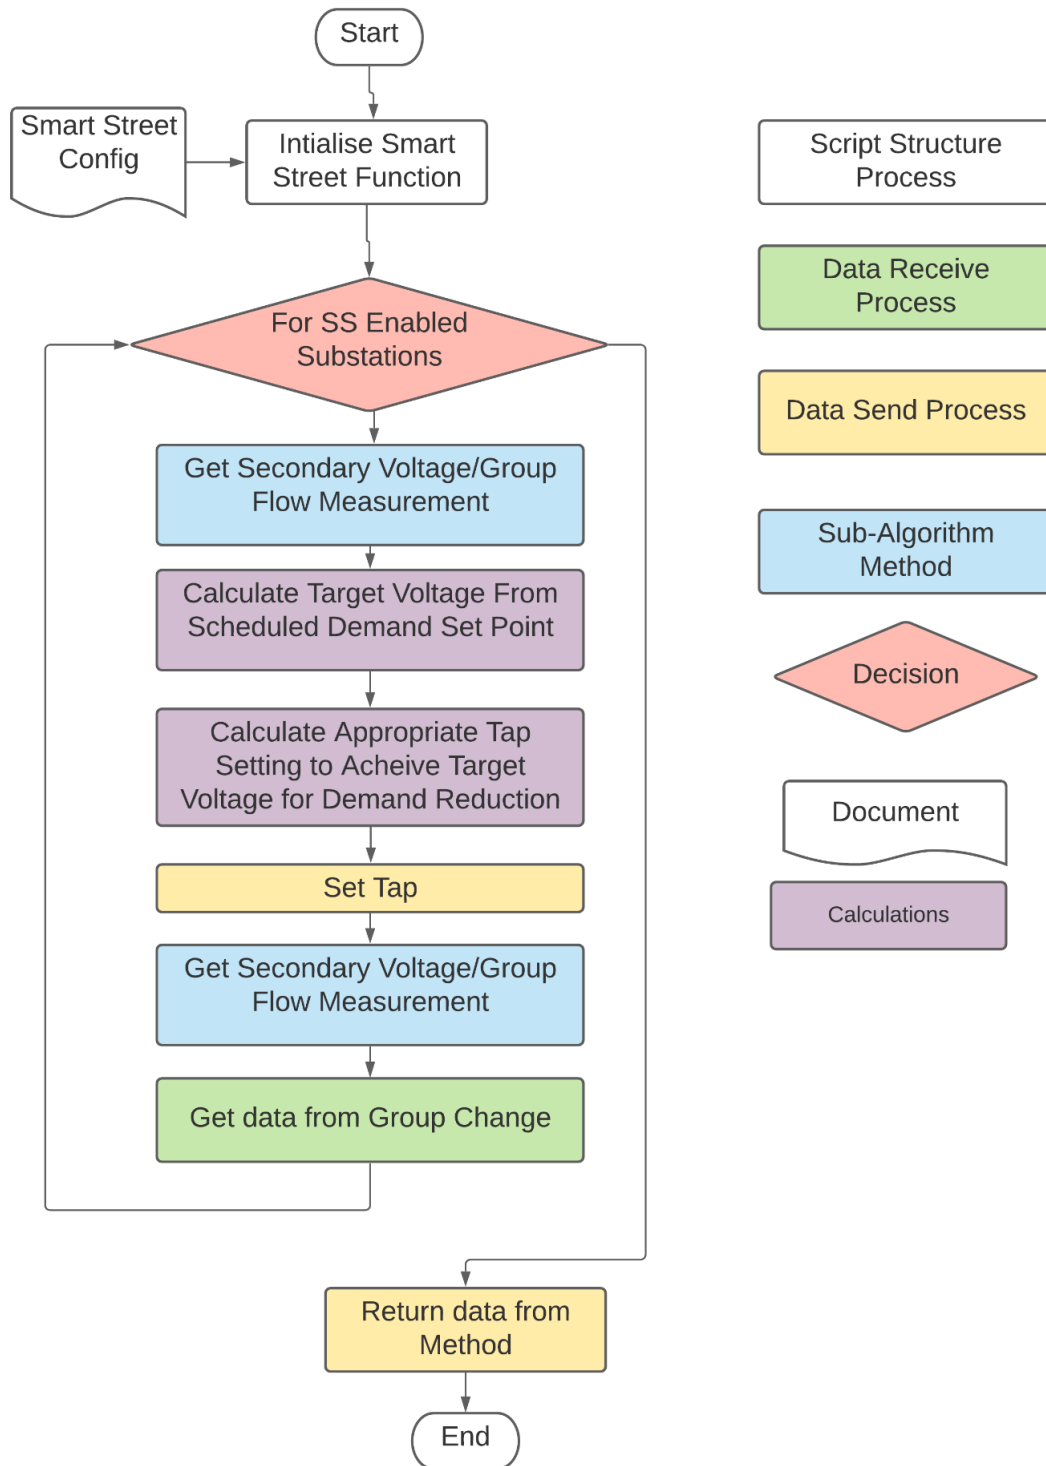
Start

Smart Street Config

Intialise Smart Street Function

For SS Enabled Substations

Get Secondary Voltage/Group Flow Measurement

Calculate Target Voltage From Scheduled Demand Set Point

Calculate Appropriate Tap Setting to Acheive Target Voltage for Demand Reduction

Set Tap

Get Secondary Voltage/Group Flow Measurement

Get data from Group Change

Return data from Method

End

Script Structure Process

Data Receive Process

Data Send Process

Sub-Algorithm Method

Decision

Document

Calculations